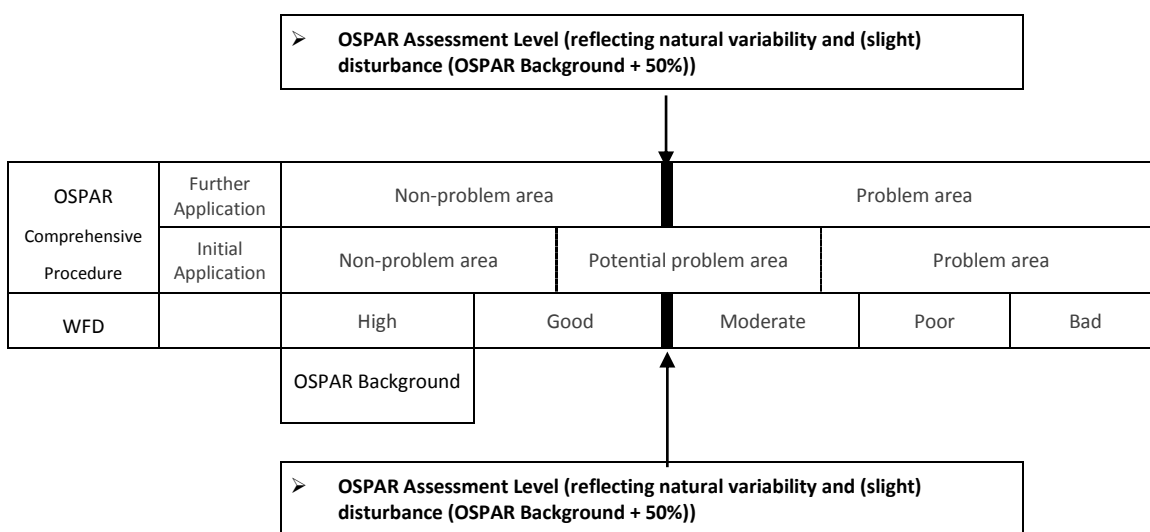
➢ **OSPAR Assessment Level (reflecting natural variability and (slight) disturbance (OSPAR Background + 50%))**

| OSPAR Comprehensive Procedure | Further Application | Non-problem area | | Problem area | |
|---|---|---|---|---|---|
| | Initial Application | Non-problem area | Potential problem area | | Problem area |
| WFD | | High | Good | Moderate | Poor | Bad |

OSPAR Background

➢ **OSPAR Assessment Level (reflecting natural variability and (slight) disturbance (OSPAR Background + 50%))**